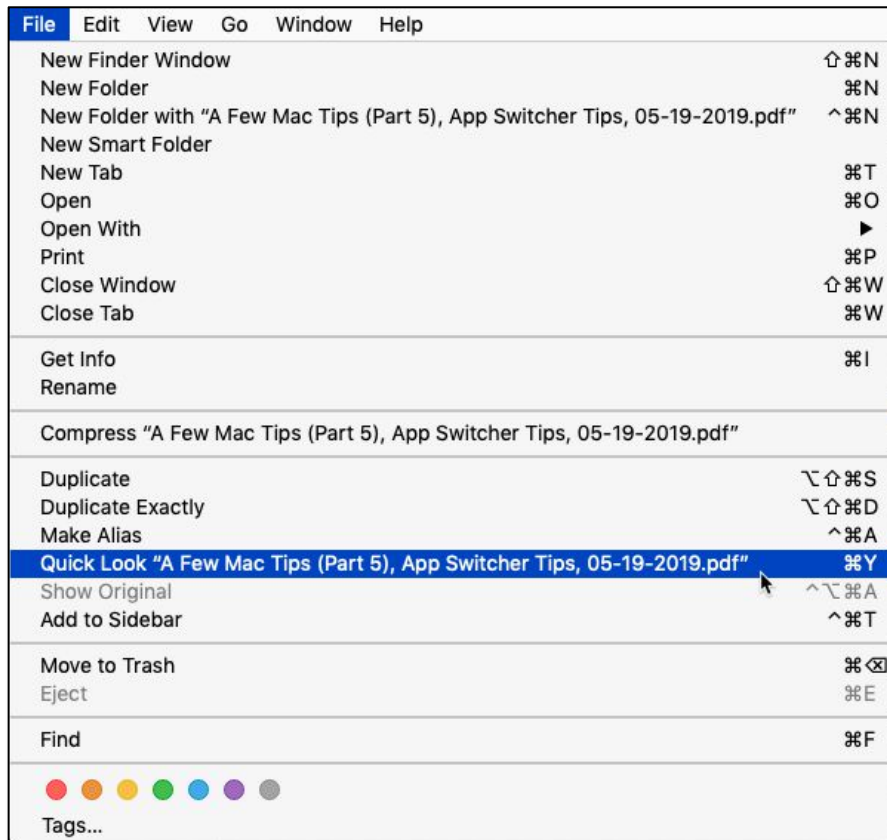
File Edit View Go Window Help

New Finder Window ⇧⌘N
New Folder ⌘N
New Folder with "A Few Mac Tips (Part 5), App Switcher Tips, 05-19-2019.pdf" ^⌘N
New Smart Folder
New Tab ⌘T
Open ⌘O
Open With ▶
Print ⌘P
Close Window ⇧⌘W
Close Tab ⌘W

Get Info ⌘I
Rename

Compress "A Few Mac Tips (Part 5), App Switcher Tips, 05-19-2019.pdf"

Duplicate ⌥⇧⌘S
Duplicate Exactly ⌥⇧⌘D
Make Alias ^⌘A
Quick Look "A Few Mac Tips (Part 5), App Switcher Tips, 05-19-2019.pdf" ⌘Y
Show Original ^⌥⌘A
Add to Sidebar ^⌘T

Move to Trash ⌘⌫
Eject ⌘E

Find ⌘F

Tags...